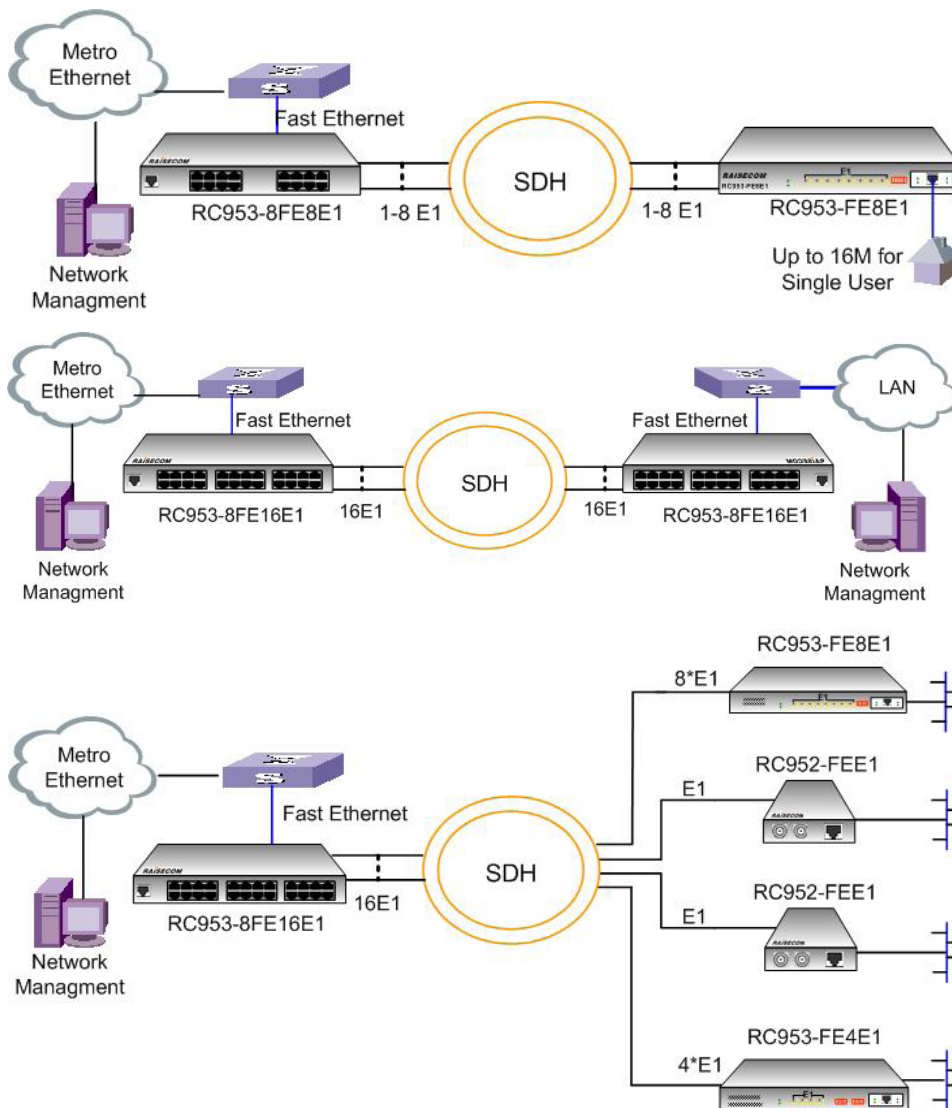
Metro Ethernet

Fast Ethernet

RAISECOM

RC953-8FE8E1

1-8 E1

SDH

1-8 E1

RAISECOM

E1

RC953-FE8E1

RC953-FE8E1

Up to 16M for Single User

Network Managment

Metro Ethernet

Fast Ethernet

RAISECOM

RC953-8FE16E1

16E1

SDH

16E1

Fast Ethernet

LAN

RC953-8FE16E1

Network Managment

Network Managment

RC953-FE8E1

8*E1

Metro Ethernet

RC952-FEE1

E1

RAISECOM

Fast Ethernet

RAISECOM

SDH

RC953-8FE16E1

16E1

RC952-FEE1

E1

RAISECOM

Network Managment

RC953-FE4E1

4*E1

E1